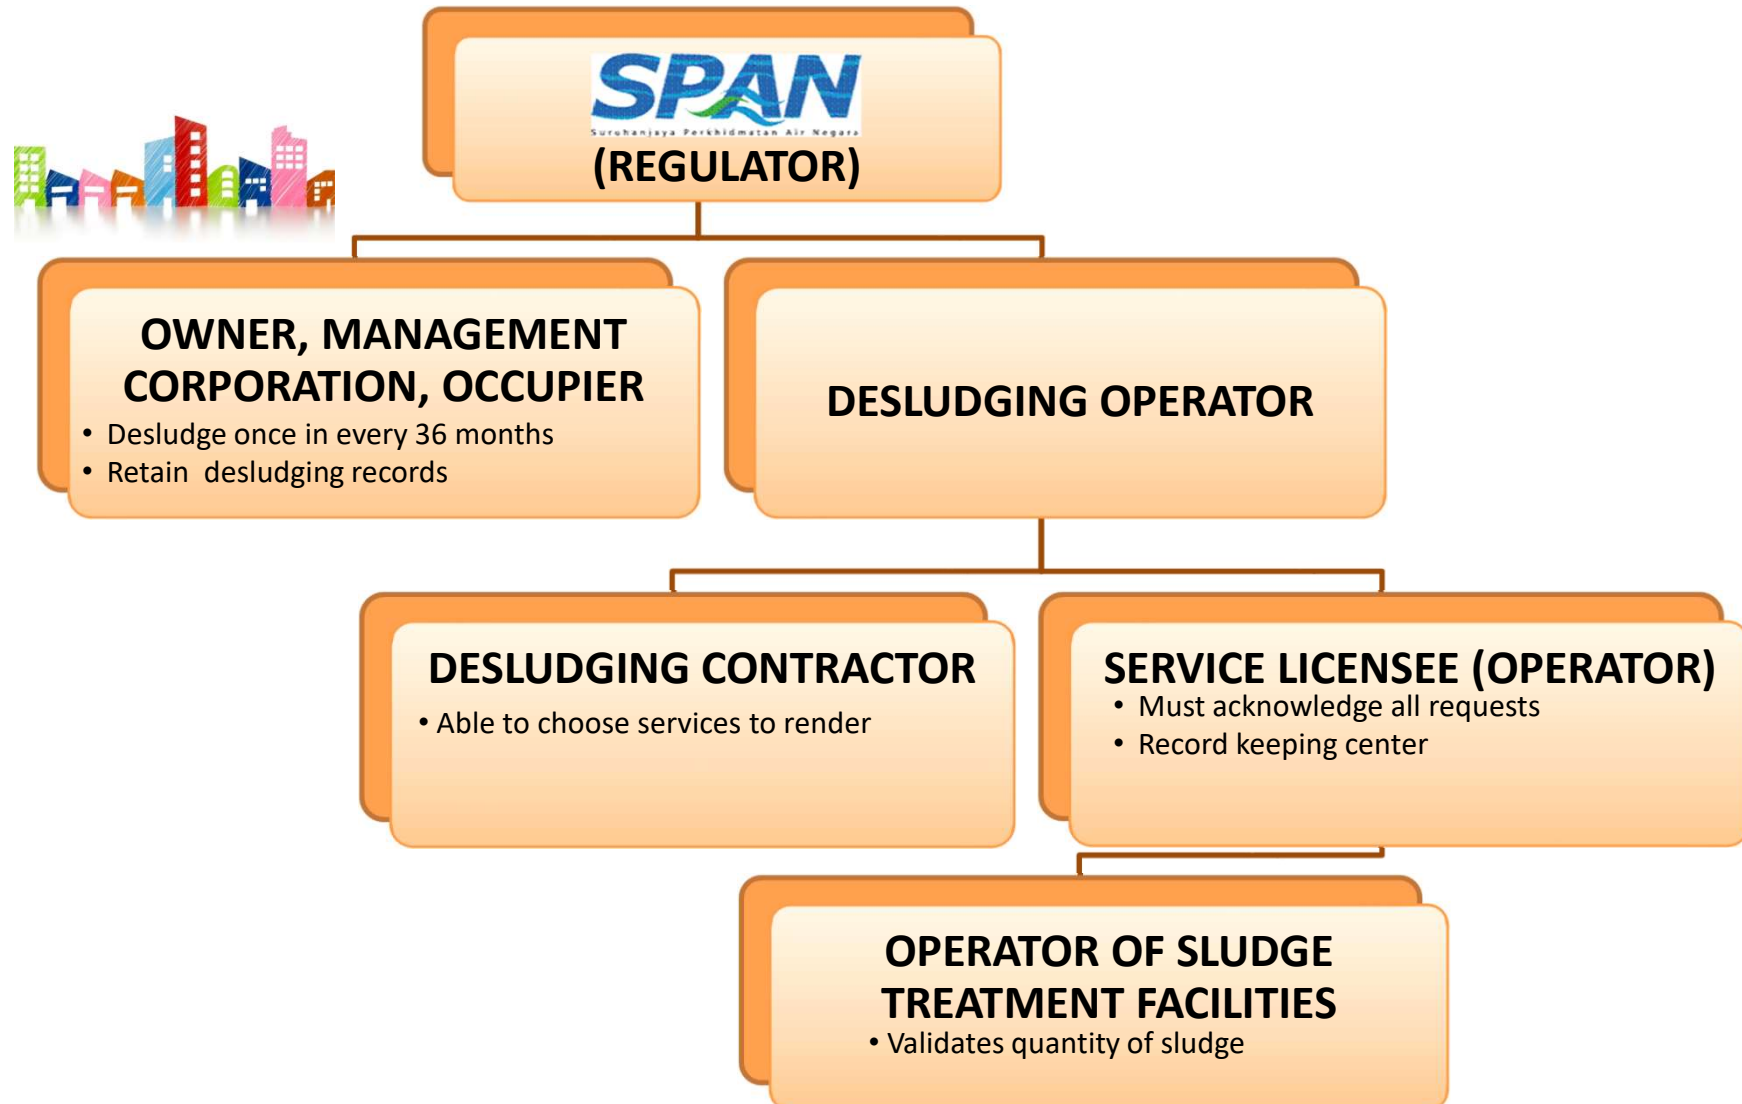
SPAN
Suruhanjaya Perkhidmatan Air Negara
(REGULATOR)

OWNER, MANAGEMENT CORPORATION, OCCUPIER
• Desludge once in every 36 months
• Retain desludging records

DESLUDGING OPERATOR

DESLUDGING CONTRACTOR
• Able to choose services to render

SERVICE LICENSEE (OPERATOR)
• Must acknowledge all requests
• Record keeping center

OPERATOR OF SLUDGE TREATMENT FACILITIES
• Validates quantity of sludge